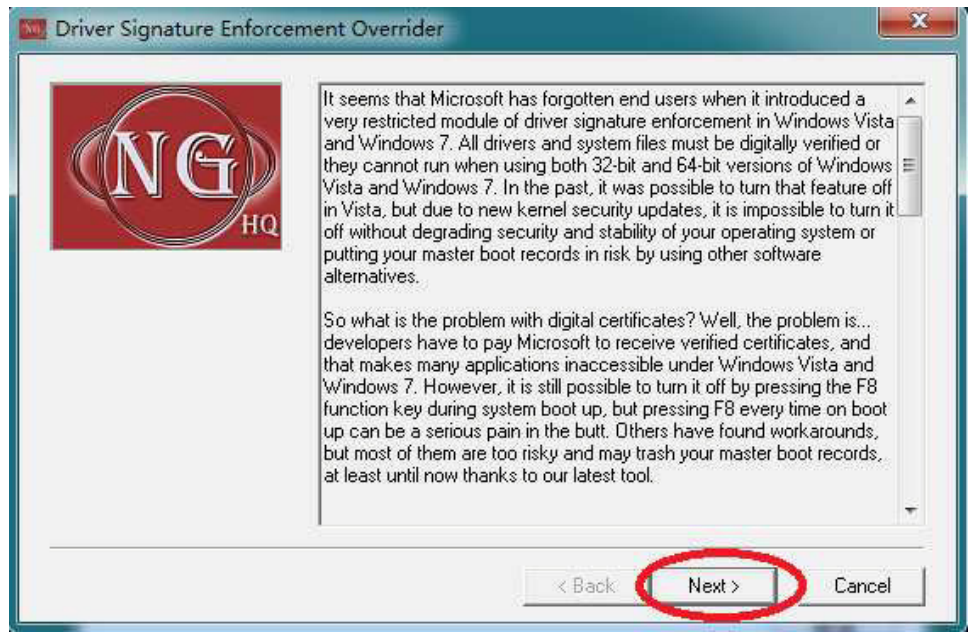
Driver Signature Enforcement Overrider

NG
HQ

It seems that Microsoft has forgotten end users when it introduced a very restricted module of driver signature enforcement in Windows Vista and Windows 7. All drivers and system files must be digitally verified or they cannot run when using both 32-bit and 64-bit versions of Windows Vista and Windows 7. In the past, it was possible to turn that feature off in Vista, but due to new kernel security updates, it is impossible to turn it off without degrading security and stability of your operating system or putting your master boot records in risk by using other software alternatives.

So what is the problem with digital certificates? Well, the problem is... developers have to pay Microsoft to receive verified certificates, and that makes many applications inaccessible under Windows Vista and Windows 7. However, it is still possible to turn it off by pressing the F8 function key during system boot up, but pressing F8 every time on boot up can be a serious pain in the butt. Others have found workarounds, but most of them are too risky and may trash your master boot records, at least until now thanks to our latest tool.

< Back
Next >
Cancel